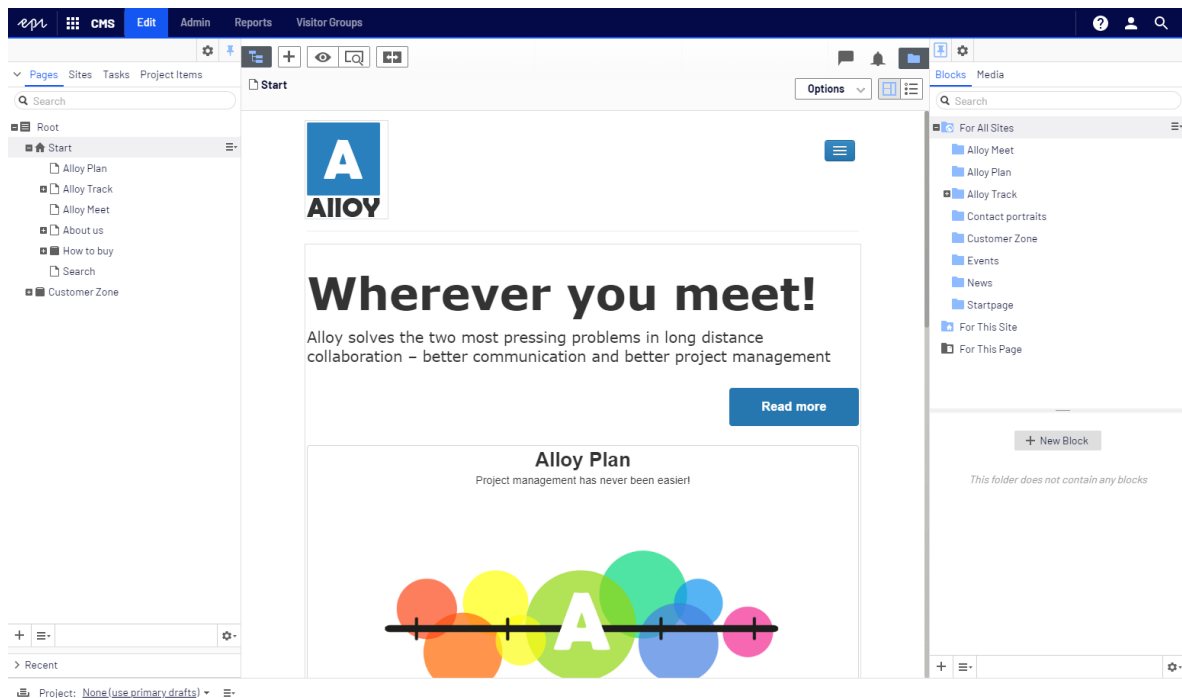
epi CMS Edit Admin Reports Visitor Groups

Pages Sites Tasks Project Items

Search

Root
Start
Alloy Plan
Alloy Track
Alloy Meet
About us
How to buy
Search
Customer Zone

Recent

Project: None (use primary drafts)

Start

Options

A
Alloy

Wherever you meet!

Alloy solves the two most pressing problems in long distance collaboration – better communication and better project management

Read more

Alloy Plan

Project management has never been easier!

A

Blocks Media

Search

For All Sites
Alloy Meet
Alloy Plan
Alloy Track
Contact portraits
Customer Zone
Events
News
Startpage
For This Site
For This Page

+ New Block

This folder does not contain any blocks